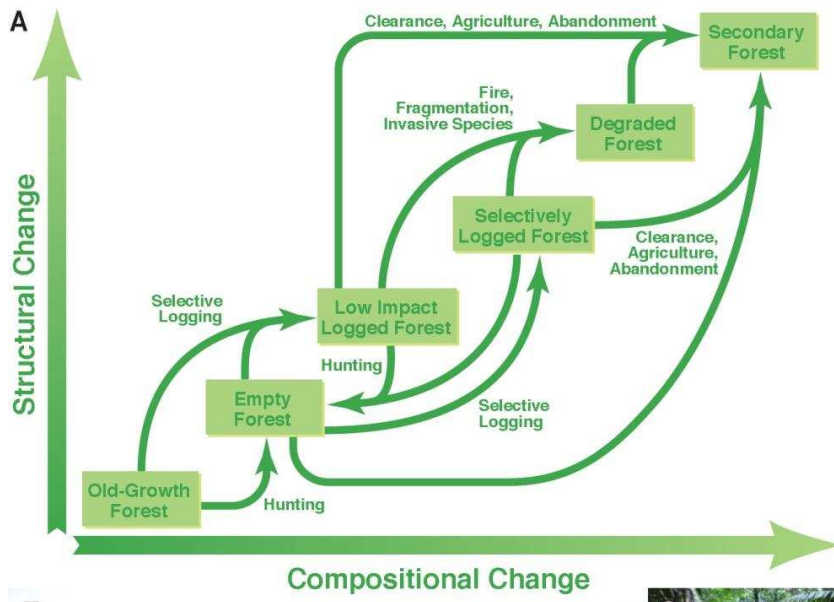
A

Clearance, Agriculture, Abandonment

Secondary Forest

Fire, Fragmentation, Invasive Species

Degraded Forest

Selectively Logged Forest

Clearance, Agriculture, Abandonment

Selective Logging

Low Impact Logged Forest

Hunting

Empty Forest

Selective Logging

Old-Growth Forest

Hunting

Structural Change

Compositional Change